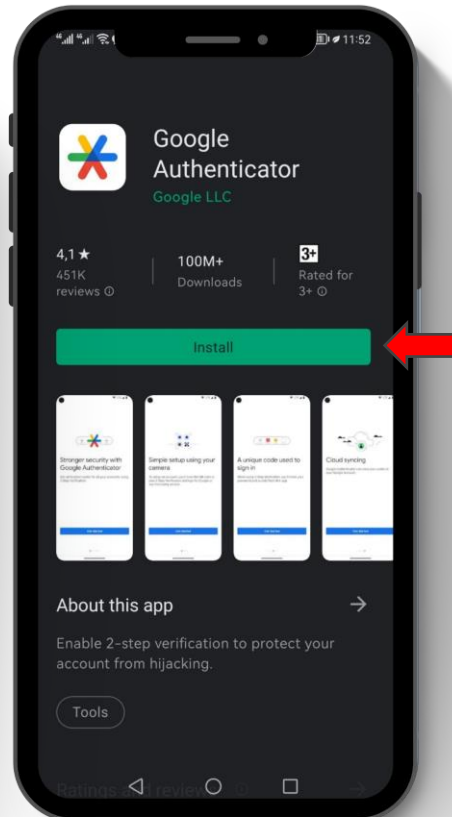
11:52

Google Authenticator
Google LLC

4,1 ★
451K reviews ⓘ

100M+
Downloads

3+
Rated for 3+ ⓘ

Install

Stronger security with Google Authenticator

Simple setup using your camera

A unique code used to sign in

Cloud syncing

About this app →

Enable 2-step verification to protect your account from hijacking.

Tools

Ratings and reviews ⓘ →